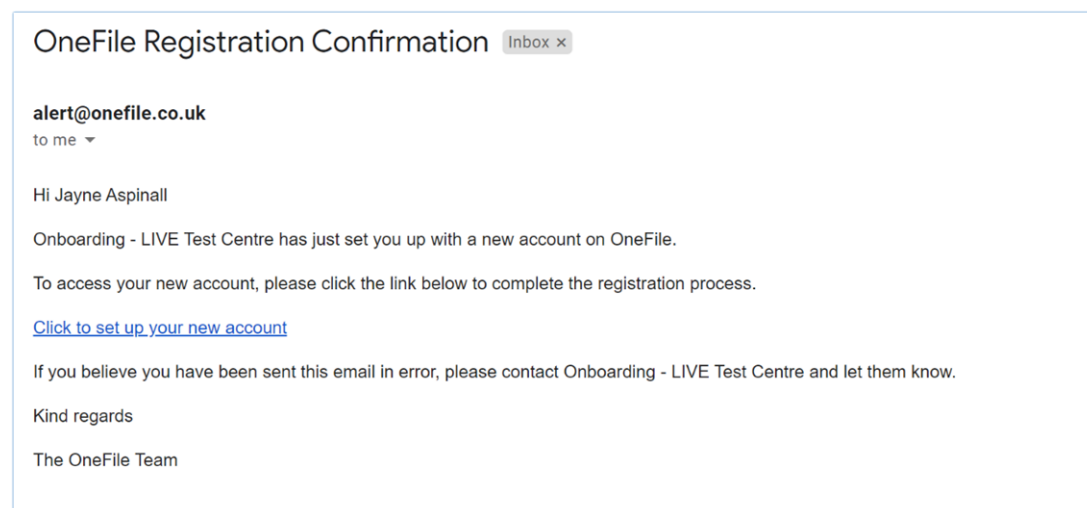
OneFile Registration Confirmation Inbox ×

alert@onefile.co.uk
to me

Hi Jayne Aspinall

Onboarding - LIVE Test Centre has just set you up with a new account on OneFile.

To access your new account, please click the link below to complete the registration process.

Click to set up your new account

If you believe you have been sent this email in error, please contact Onboarding - LIVE Test Centre and let them know.

Kind regards

The OneFile Team